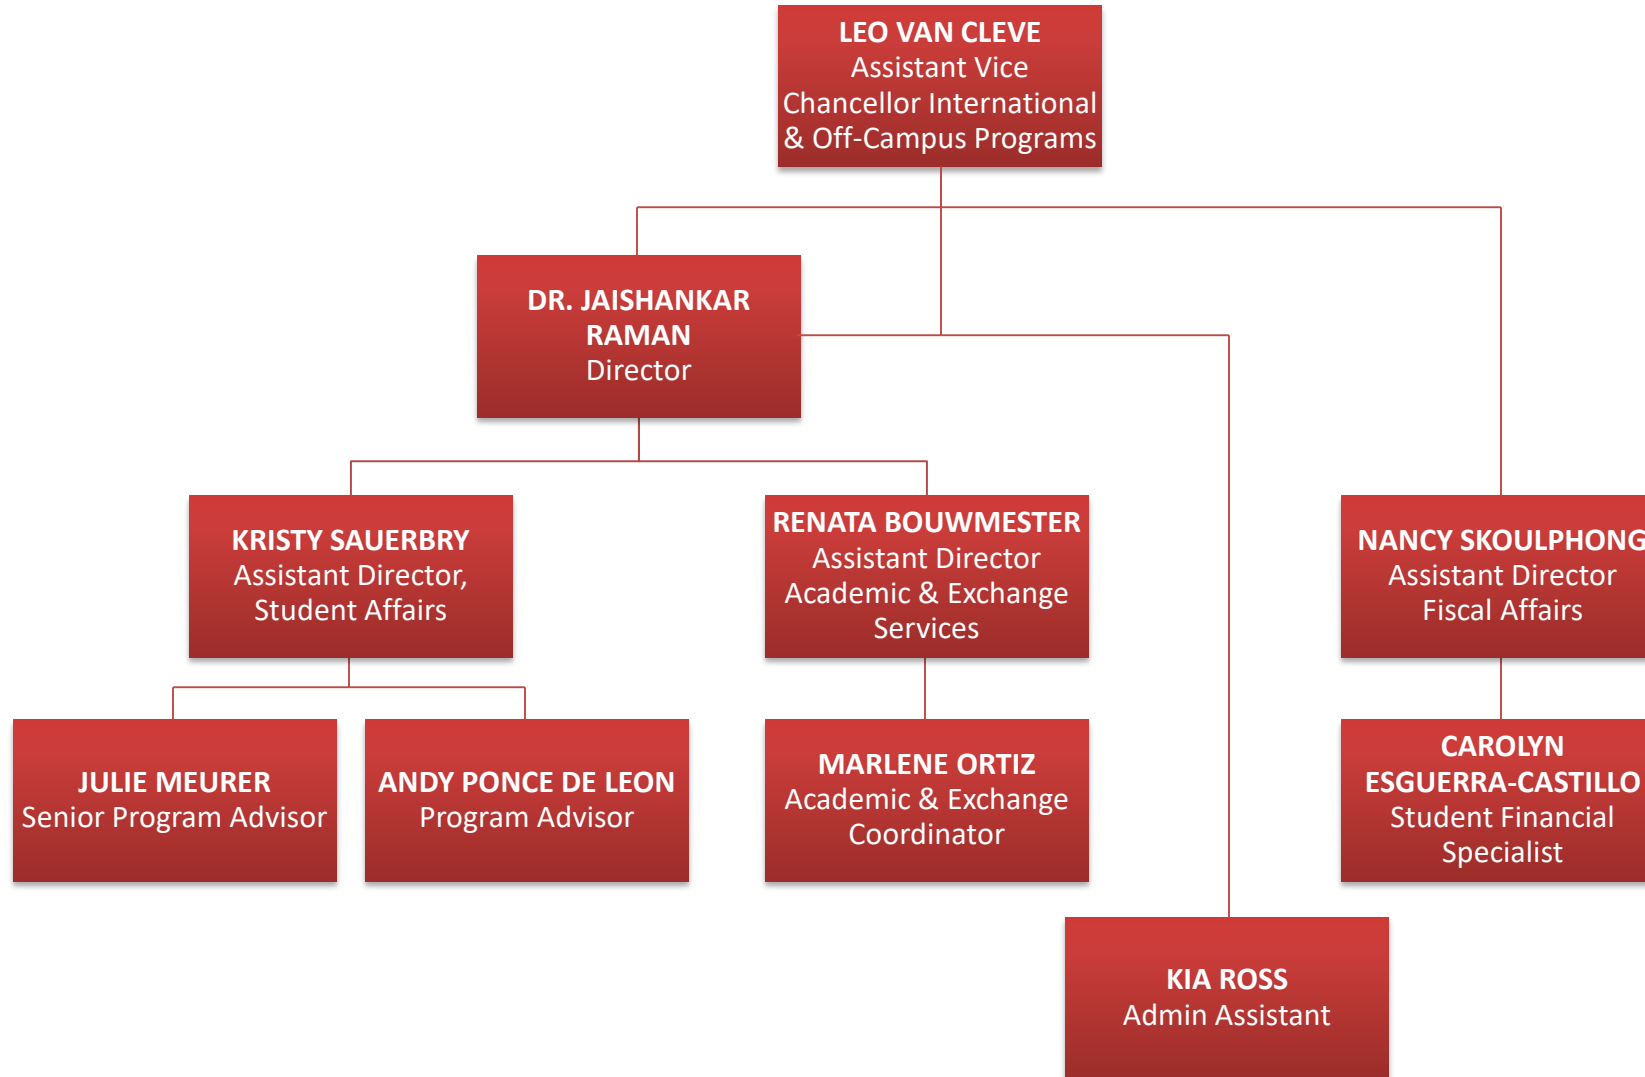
LEO VAN CLEVE
Assistant Vice Chancellor International & Off-Campus Programs

DR. JAISHANKAR RAMAN
Director

KRISTY SAUERBRY
Assistant Director, Student Affairs

RENATA BOUWMESTER
Assistant Director Academic & Exchange Services

NANCY SKOULPHONG
Assistant Director Fiscal Affairs

JULIE MEURER
Senior Program Advisor

ANDY PONCE DE LEON
Program Advisor

MARLENE ORTIZ
Academic & Exchange Coordinator

CAROLYN ESGUERRA-CASTILLO
Student Financial Specialist

KIA ROSS
Admin Assistant